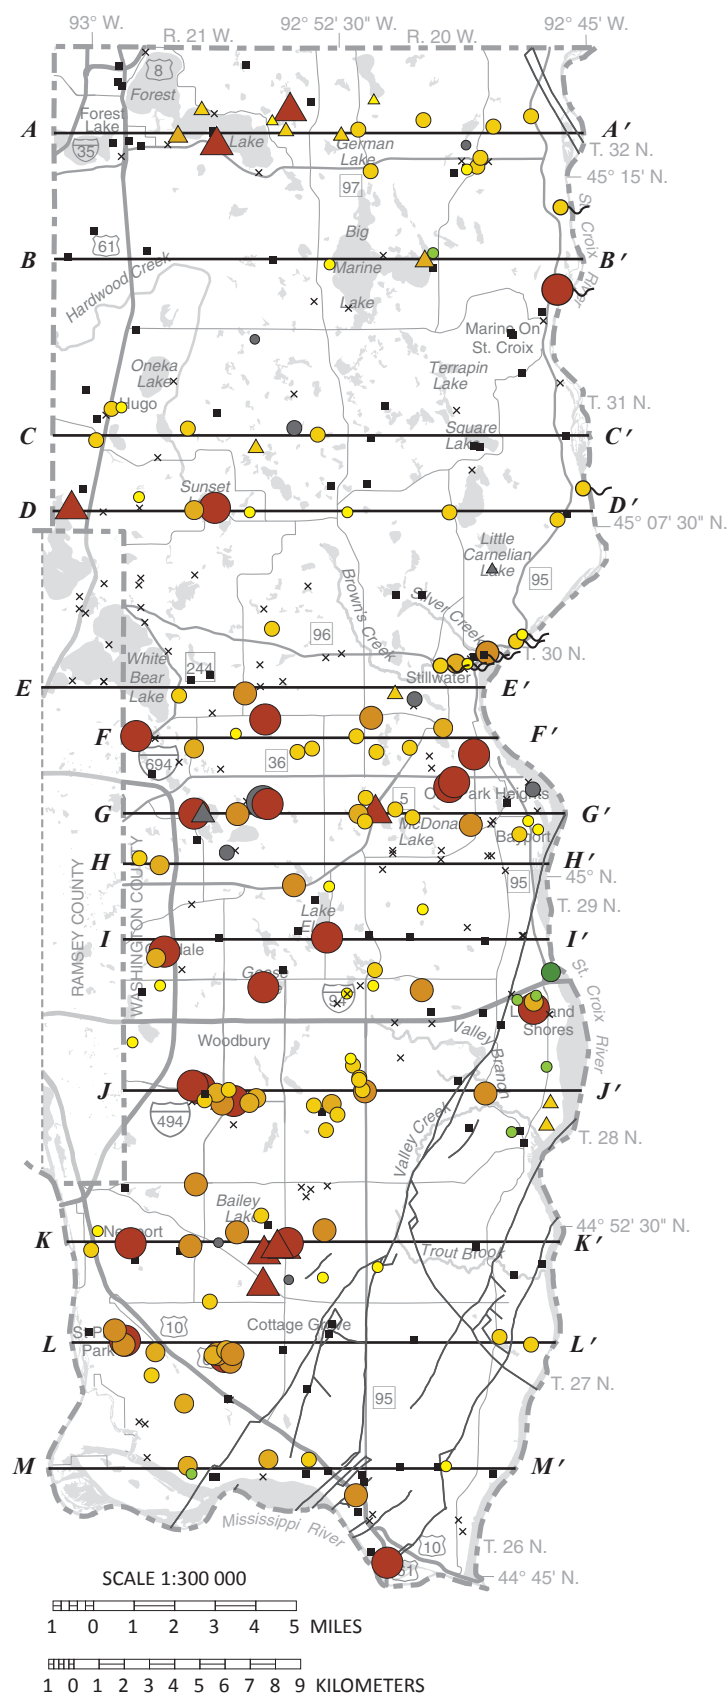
93° W.
R. 21 W.
92° 52' 30" W.
R. 20 W.
92° 45' W.
8
Forest
Forest Lake
35
Lake
German Lake
97
T. 32 N.
45° 15' N.
A
A′
B
B′
61
Hardwood Creek
Big Marine Lake
St. Croix River
Marine On St. Croix
Oneka Lake
Hugo
Terrapin Lake
T. 31 N.
C
C′
Square Lake
D
D′
Sunset
45° 07' 30" N.
Little Carnelian Lake
95
Browns Creek
Silver Creek
96
T. 30 N.
White Bear Lake
244
Stillwater
E
E′
F
F′
694
36
G
G′
Oak Park Heights
5
McDonald Lake
Bayport
H
H′
45° N.
95
T. 29 N.
RAMSEY COUNTY
WASHINGTON COUNTY
Lake Elmo
I
I′
Oakdale
Goose
94
Lakeland Shores
St. Croix River
Valley Branch
Woodbury
J
J′
494
Valley Creek
T. 28 N.
Bailey Lake
44° 52' 30" N.
K
K′
Newport
Trout Brook
10
Cottage Grove
L
L′
St. Paul Park
T. 27 N.
95
M
M′
Mississippi River
10
61
T. 26 N.
44° 45' N.
SCALE 1:300 000
1 0 1 2 3 4 5 MILES
1 0 1 2 3 4 5 6 7 8 9 KILOMETERS